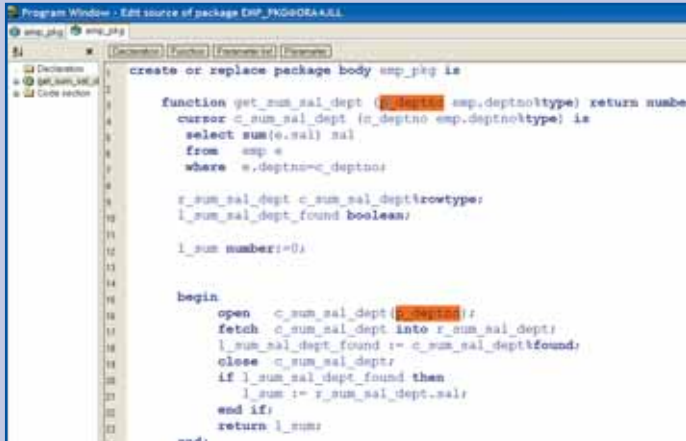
Program Window - Edit source of package EMP_PKG@ORA4JLL

emp_pkg emp_pkg

Declaration Function Parameter list Parameter

Declaration
get_sum_sal_d
Code section

1 create or replace package body emp_pkg is
2
3 function get_sum_sal_dept (p_deptno emp.deptno%type) return numbe
4 cursor c_sum_sal_dept (c_deptno emp.deptno%type) is
5 select sum(e.sal) sal
6 from emp e
7 where e.deptno=c_deptno;
8
9 r_sum_sal_dept c_sum_sal_dept%rowtype;
10 l_sum_sal_dept_found boolean;
11
12 l_sum number:=0;
13
14
15
16 begin
17 open c_sum_sal_dept(p_deptno);
18 fetch c_sum_sal_dept into r_sum_sal_dept;
19 l_sum_sal_dept_found := c_sum_sal_dept%found;
20 close c_sum_sal_dept;
21 if l_sum_sal_dept_found then
22 l_sum := r_sum_sal_dept.sal;
23 end if;
24 return l_sum;
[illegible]